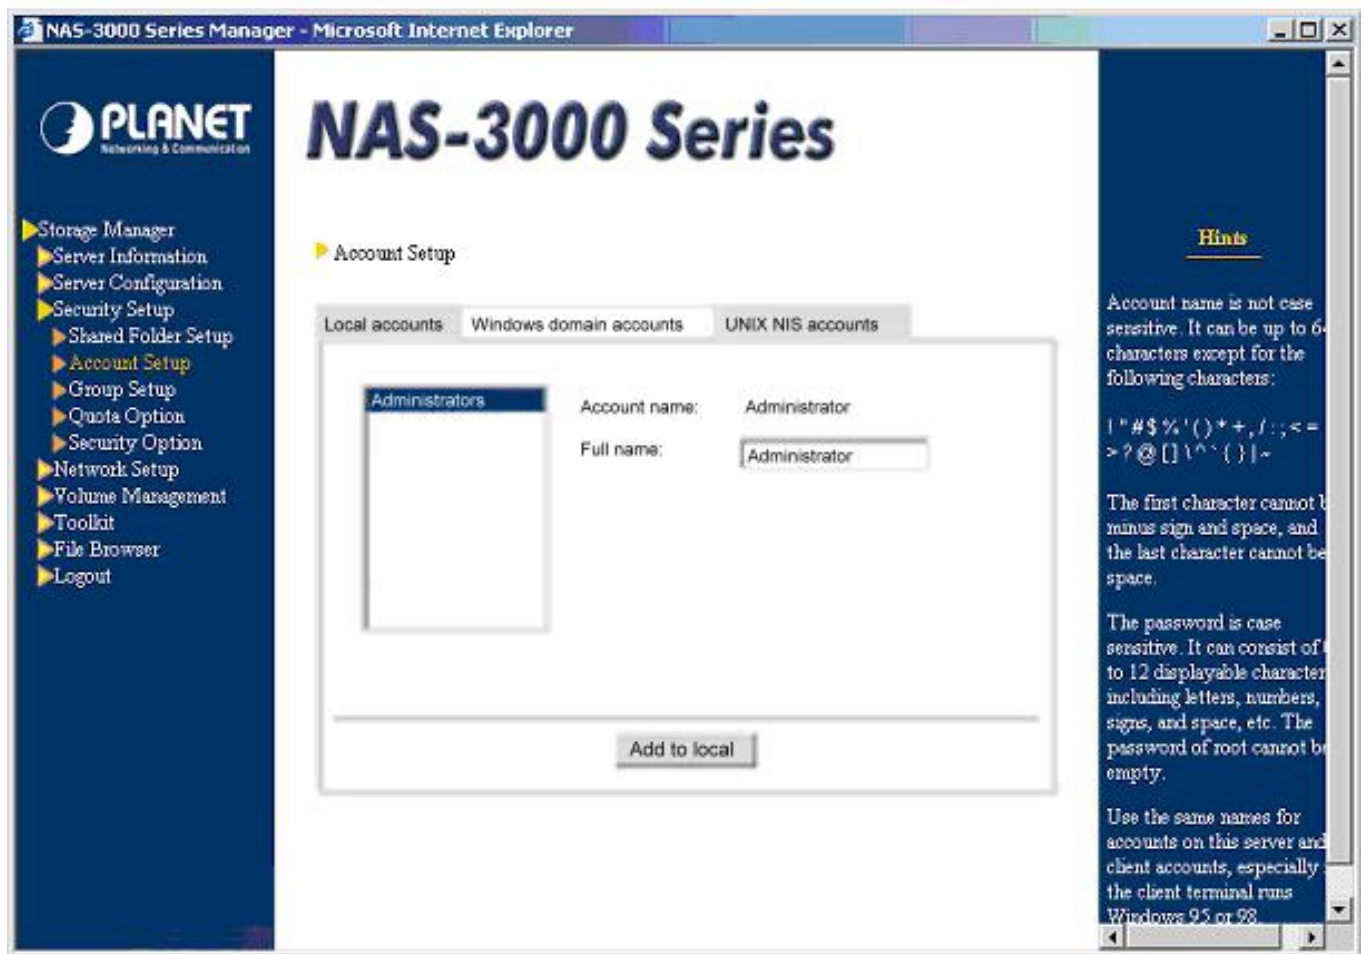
NAS-3000 Series Manager - Microsoft Internet Explorer

PLANET
Networking & Communication

Storage Manager
Server Information
Server Configuration
Security Setup
Shared Folder Setup
Account Setup
Group Setup
Quota Option
Security Option
Network Setup
Volume Management
Toolkit
File Browser
Logout

NAS-3000 Series

Account Setup

Local accounts | Windows domain accounts | UNIX NIS accounts

Administrators

Account name: Administrator

Full name: Administrator

Add to local

Hints

Account name is not case sensitive. It can be up to 6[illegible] characters except for the following characters:

! " # $ % ' ( ) * + , / : ; < = > ? @ [ ] \ ^ ` { } | ~

The first character cannot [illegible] minus sign and space, and the last character cannot be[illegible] space.

The password is case sensitive. It can consist of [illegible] to 12 displayable character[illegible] including letters, numbers, signs, and space, etc. The password of root cannot b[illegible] empty.

Use the same names for accounts on this server and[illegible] client accounts, especially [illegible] the client terminal runs Windows 95 or 98.